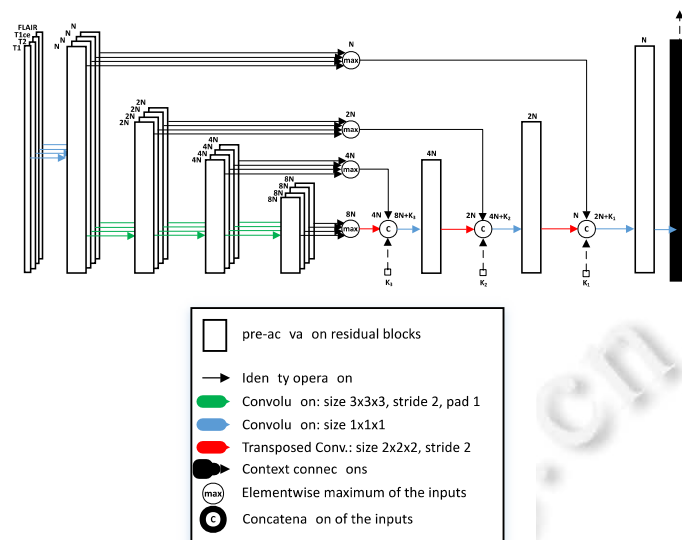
FLAIR
T1ce
T2
T1
N
N
N
N
N
max
2N
2N
2N
2N
2N
max
4N
4N
4N
4N
4N
max
8N
8N
8N
8N
8N
max
4N
8N+K$_3$
c
K$_3$
4N
2N
4N+K$_2$
c
K$_2$
2N
N
2N+K$_1$
c
K$_1$
N

pre-ac va on residual blocks
Iden ty opera on
Convolu on: size 3x3x3, stride 2, pad 1
Convolu on: size 1x1x1
Transposed Conv.: size 2x2x2, stride 2
Context connec ons
max Elementwise maximum of the inputs
c Concatena on of the inputs